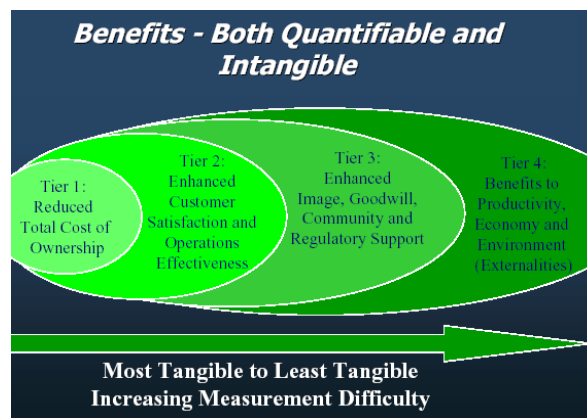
Benefits - Both Quantifiable and Intangible

Tier 1: Reduced Total Cost of Ownership

Tier 2: Enhanced Customer Satisfaction and Operations Effectiveness

Tier 3: Enhanced Image, Goodwill, Community and Regulatory Support

Tier 4: Benefits to Productivity, Economy and Environment (Externalities)

Most Tangible to Least Tangible
Increasing Measurement Difficulty